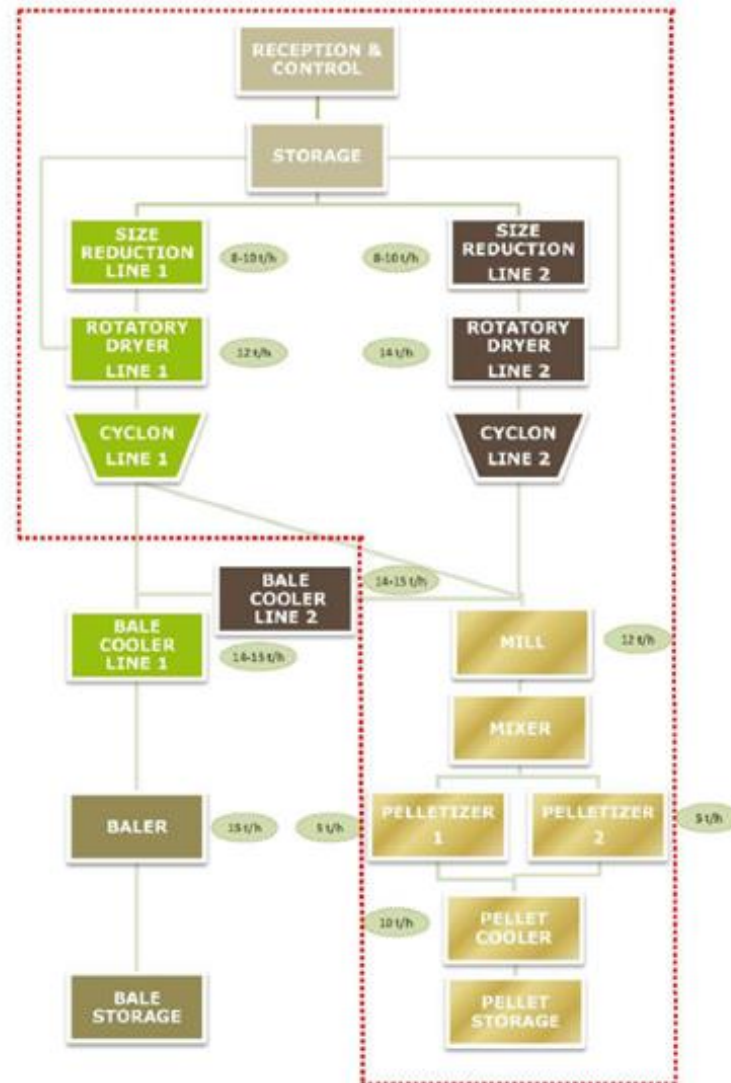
RECEPTION & CONTROL

STORAGE

SIZE REDUCTION LINE 1

8-10 t/h

8-10 t/h

SIZE REDUCTION LINE 2

ROTATORY DRYER LINE 1

12 t/h

14 t/h

ROTATORY DRYER LINE 2

CYCLON LINE 1

CYCLON LINE 2

BALE COOLER LINE 2

14-15 t/h

BALE COOLER LINE 1

14-15 t/h

MILL

12 t/h

MIXER

BALER

15 t/h

5 t/h

PELLETIZER 1

PELLETIZER 2

5 t/h

10 t/h

PELLET COOLER

BALE STORAGE

PELLET STORAGE